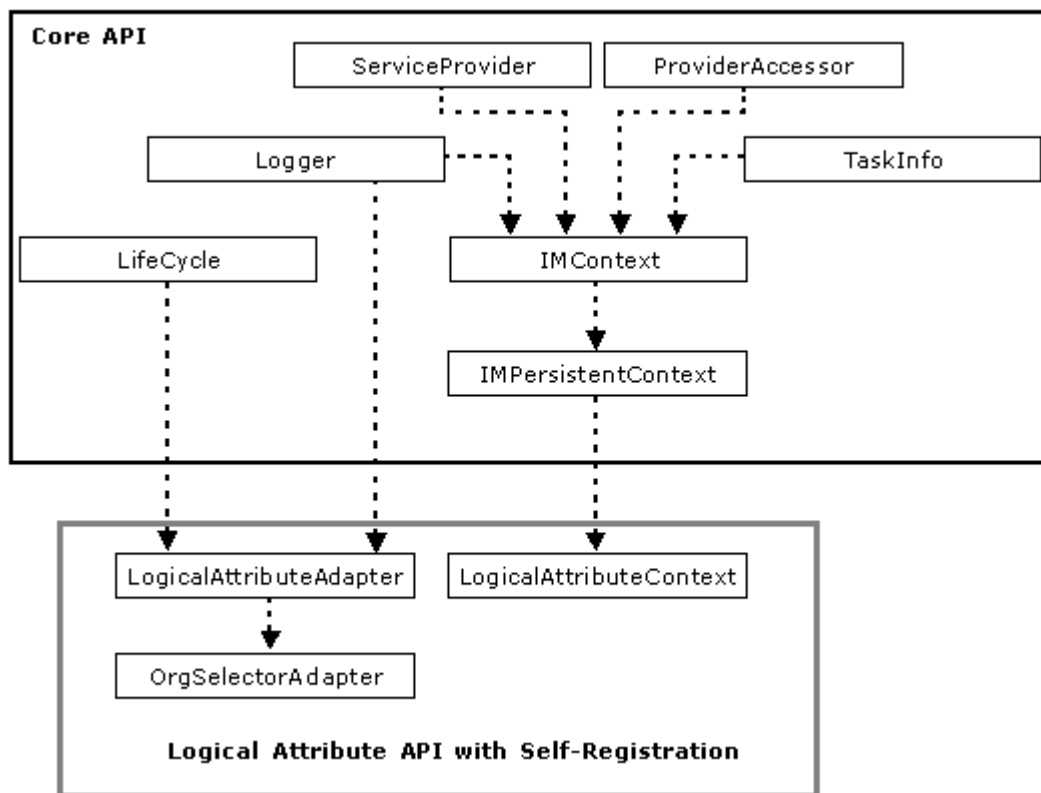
Core API

ServiceProvider

ProviderAccessor

Logger

TaskInfo

LifeCycle

IMContext

IMPersistentContext

LogicalAttributeAdapter

LogicalAttributeContext

OrgSelectorAdapter

Logical Attribute API with Self-Registration